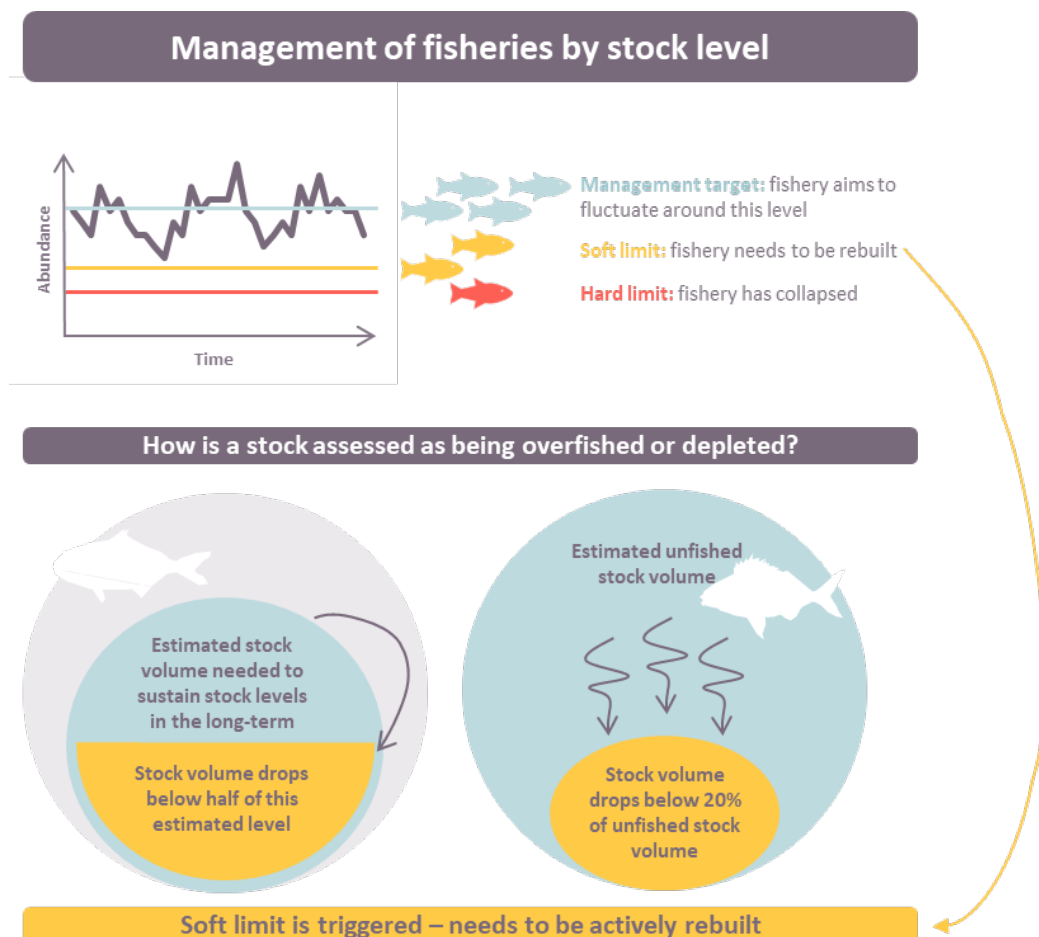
Management of fisheries by stock level

Abundance

Time

Management target: fishery aims to fluctuate around this level

Soft limit: fishery needs to be rebuilt

Hard limit: fishery has collapsed

How is a stock assessed as being overfished or depleted?

Estimated stock volume needed to sustain stock levels in the long-term

Stock volume drops below half of this estimated level

Estimated unfished stock volume

Stock volume drops below 20% of unfished stock volume

Soft limit is triggered – needs to be actively rebuilt